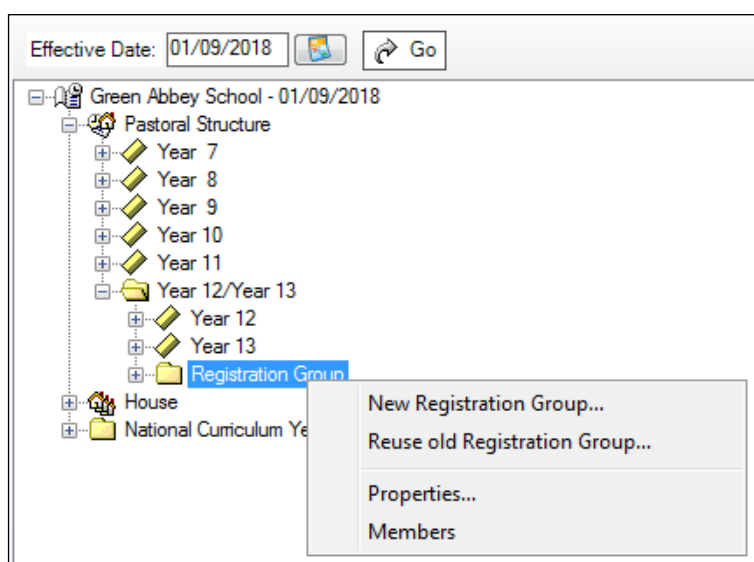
Effective Date: 01/09/2018 Go

Green Abbey School - 01/09/2018
Pastoral Structure
Year 7
Year 8
Year 9
Year 10
Year 11
Year 12/Year 13
Year 12
Year 13
Registration Group
House
National Curriculum Ye

New Registration Group...
Reuse old Registration Group...
Properties...
Members